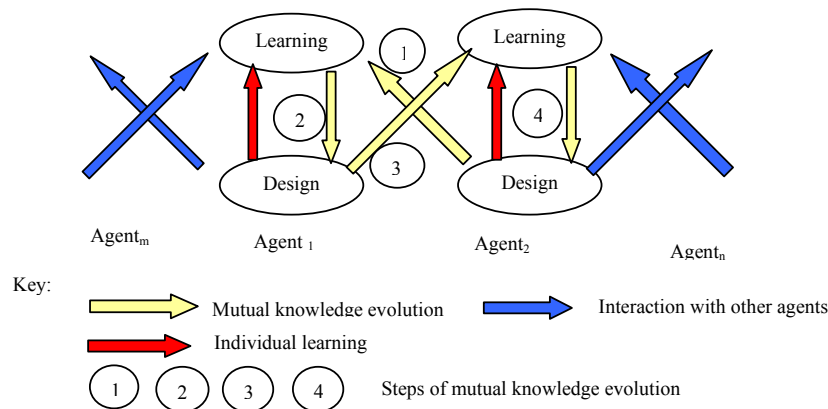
Learning

1

Learning

2

4

Design

3

Design

Agent$_m$

Agent $_1$

Agent$_2$

Agent$_n$

Key:

Mutual knowledge evolution

Interaction with other agents

Individual learning

1 2 3 4

Steps of mutual knowledge evolution